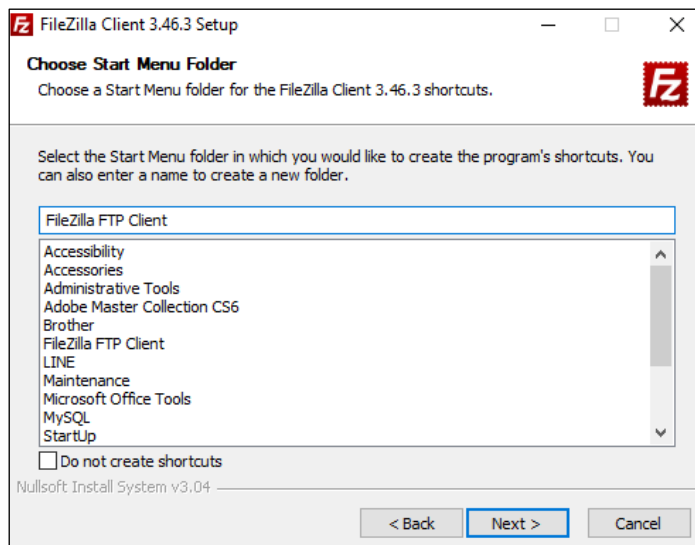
FileZilla Client 3.46.3 Setup

Choose Start Menu Folder
Choose a Start Menu folder for the FileZilla Client 3.46.3 shortcuts.

Select the Start Menu folder in which you would like to create the program's shortcuts. You can also enter a name to create a new folder.

FileZilla FTP Client

Accessibility
Accessories
Administrative Tools
Adobe Master Collection CS6
Brother
FileZilla FTP Client
LINE
Maintenance
Microsoft Office Tools
MySQL
StartUp

Do not create shortcuts

Nullsoft Install System v3.04

< Back
Next >
Cancel